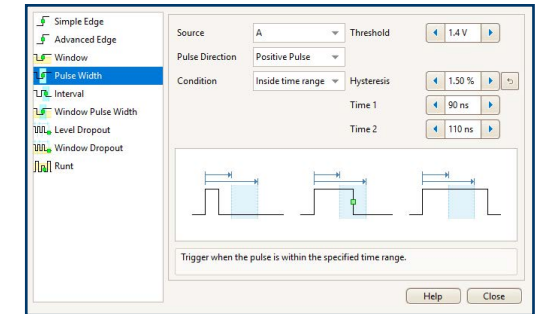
Simple Edge
Advanced Edge
Window
Pulse Width
Interval
Window Pulse Width
Level Dropout
Window Dropout
Runt

Source A
Pulse Direction Positive Pulse
Condition Inside time range

Threshold 1.4 V
Hysteresis 1.50 %
Time 1 90 ns
Time 2 110 ns

Trigger when the pulse is within the specified time range.

Help
Close